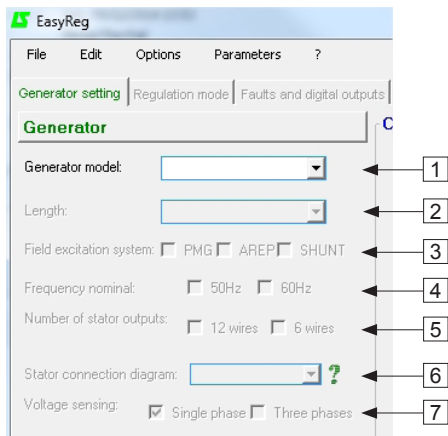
EasyReg

File Edit Options Parameters ?

Generator setting | Regulation mode | Faults and digital outputs |

Generator

C

Generator model:

1

Length:

2

Field excitation system: PMG AREP SHUNT

3

Frequency nominal: 50Hz 60Hz

4

Number of stator outputs: 12 wires 6 wires

5

Stator connection diagram: ?

6

Voltage sensing: Single phase Three phases

7